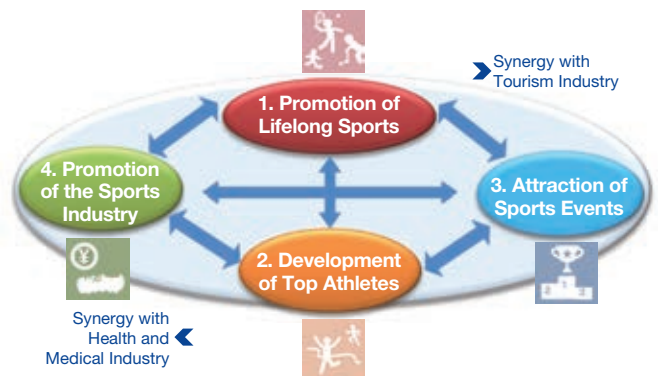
Synergy with Tourism Industry

1. Promotion of Lifelong Sports

4. Promotion of the Sports Industry

3. Attraction of Sports Events

2. Development of Top Athletes

Synergy with Health and Medical Industry